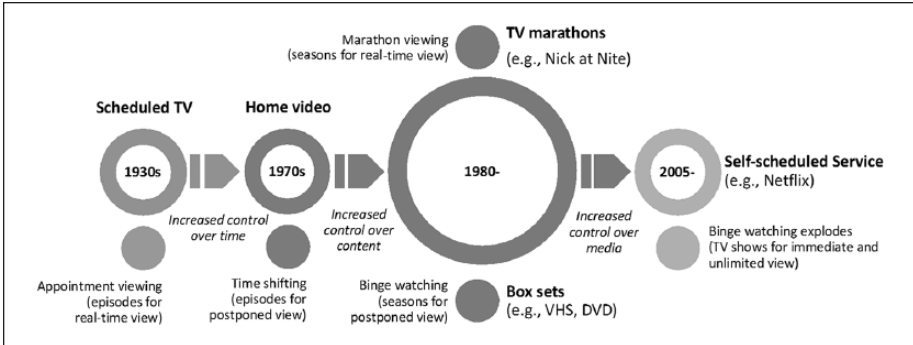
Marathon viewing (seasons for real-time view)

TV marathons (e.g., Nick at Nite)

Scheduled TV

Home video

1930s

1970s

1980-

2005-

Self-scheduled Service (e.g., Netflix)

Increased control over time

Increased control over content

Increased control over media

Binge watching explodes (TV shows for immediate and unlimited view)

Appointment viewing (episodes for real-time view)

Time shifting (episodes for postponed view)

Binge watching (seasons for postponed view)

Box sets (e.g., VHS, DVD)